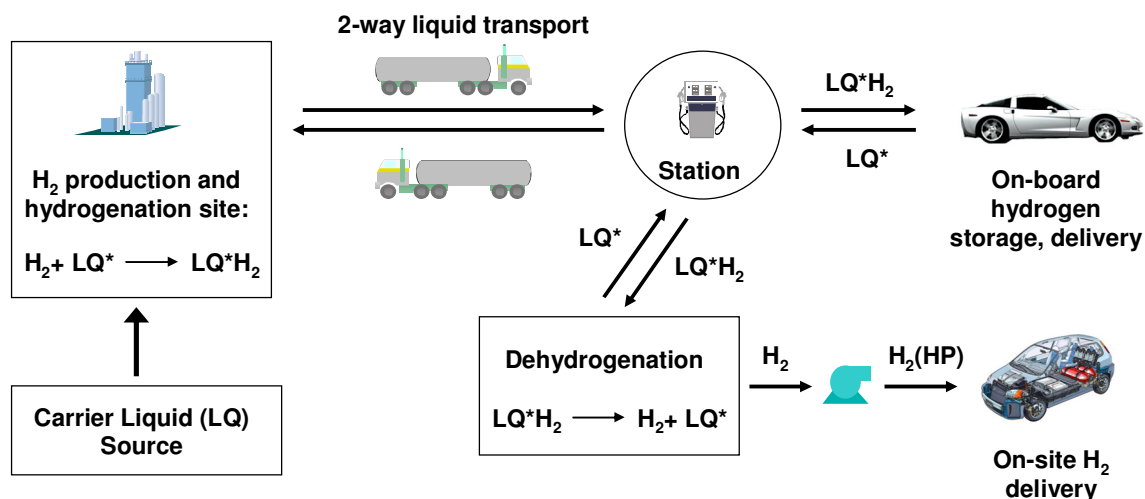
2-way liquid transport

$H_2$ production and hydrogenation site:

$H_2$+ LQ* $\longrightarrow$ LQ*$H_2$

Carrier Liquid (LQ) Source

Station

LQ*$H_2$

LQ*

On-board hydrogen storage, delivery

LQ*

LQ*$H_2$

Dehydrogenation

LQ*$H_2$ $\longrightarrow$ $H_2$+ LQ*

$H_2$

$H_2$(HP)

On-site $H_2$ delivery